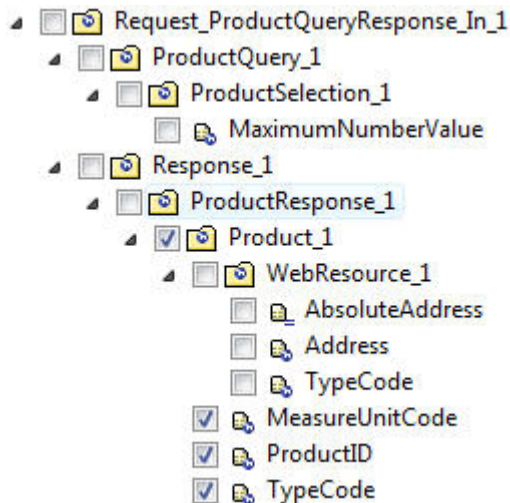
Request_ProductQueryResponse_In_1
ProductQuery_1
ProductSelection_1
MaximumNumberValue
Response_1
ProductResponse_1
Product_1
WebResource_1
AbsoluteAddress
Address
TypeCode
MeasureUnitCode
ProductID
TypeCode